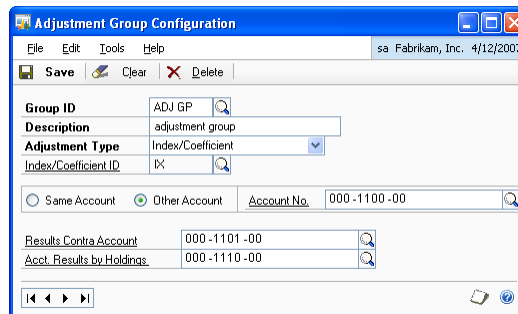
Adjustment Group Configuration

File Edit Tools Help sa Fabrikam, Inc. 4/12/2007

Save Clear Delete

Group ID ADJ GP
Description adjustment group
Adjustment Type Index/Coefficient
Index/Coefficient ID IX

Same Account Other Account Account No. 000 -1100 -00

Results Contra Account 000 -1101 -00
Acct. Results by Holdings 000 -1110 -00